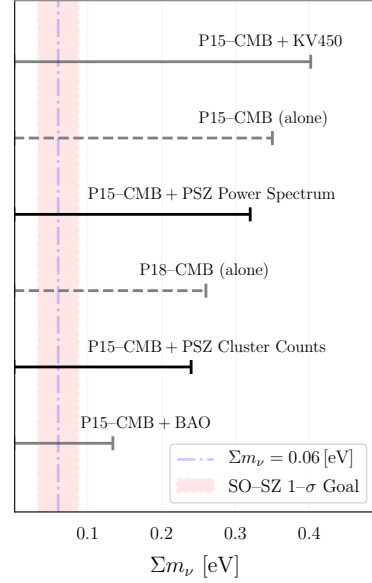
P15–CMB + KV450

P15–CMB (alone)

P15–CMB + PSZ Power Spectrum

P18–CMB (alone)

P15–CMB + PSZ Cluster Counts

P15–CMB + BAO

$\Sigma m_\nu = 0.06\,[\text{eV}]$

SO–SZ 1–$\sigma$ Goal

0.1 0.2 0.3 0.4

$\Sigma m_\nu$ [eV]